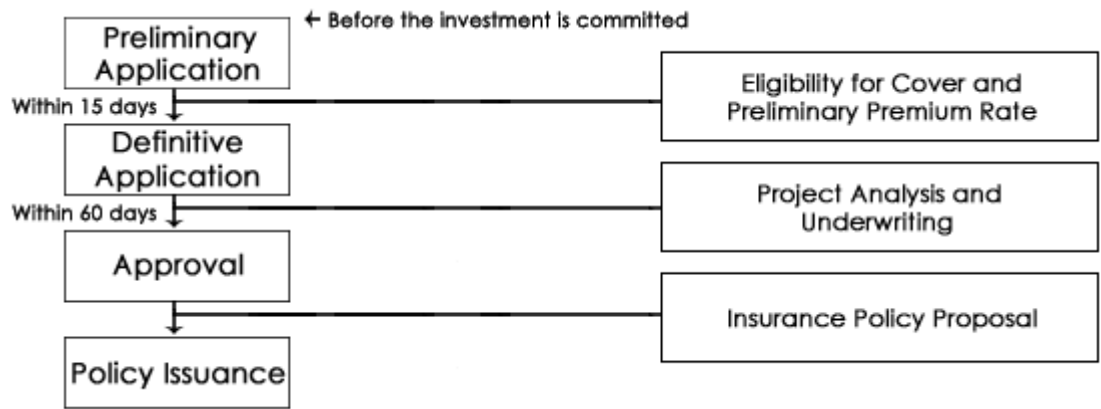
Preliminary Application

← Before the investment is committed

Within 15 days

Eligibility for Cover and Preliminary Premium Rate

Definitive Application

Within 60 days

Project Analysis and Underwriting

Approval

Insurance Policy Proposal

Policy Issuance